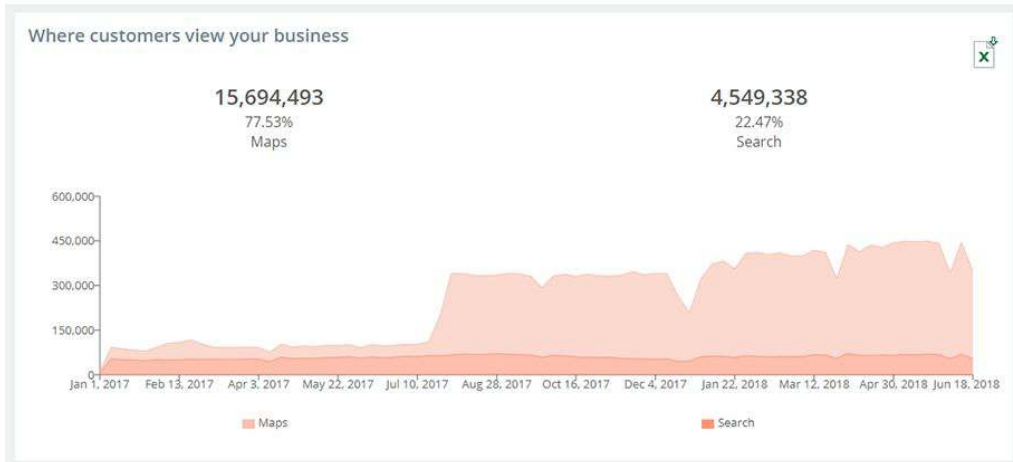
Where customers view your business

15,694,493
77.53%
Maps

4,549,338
22.47%
Search

600,000
450,000
300,000
150,000
0

Jan 1, 2017 Feb 13, 2017 Apr 3, 2017 May 22, 2017 Jul 10, 2017 Aug 28, 2017 Oct 16, 2017 Dec 4, 2017 Jan 22, 2018 Mar 12, 2018 Apr 30, 2018 Jun 18, 2018

Maps
Search